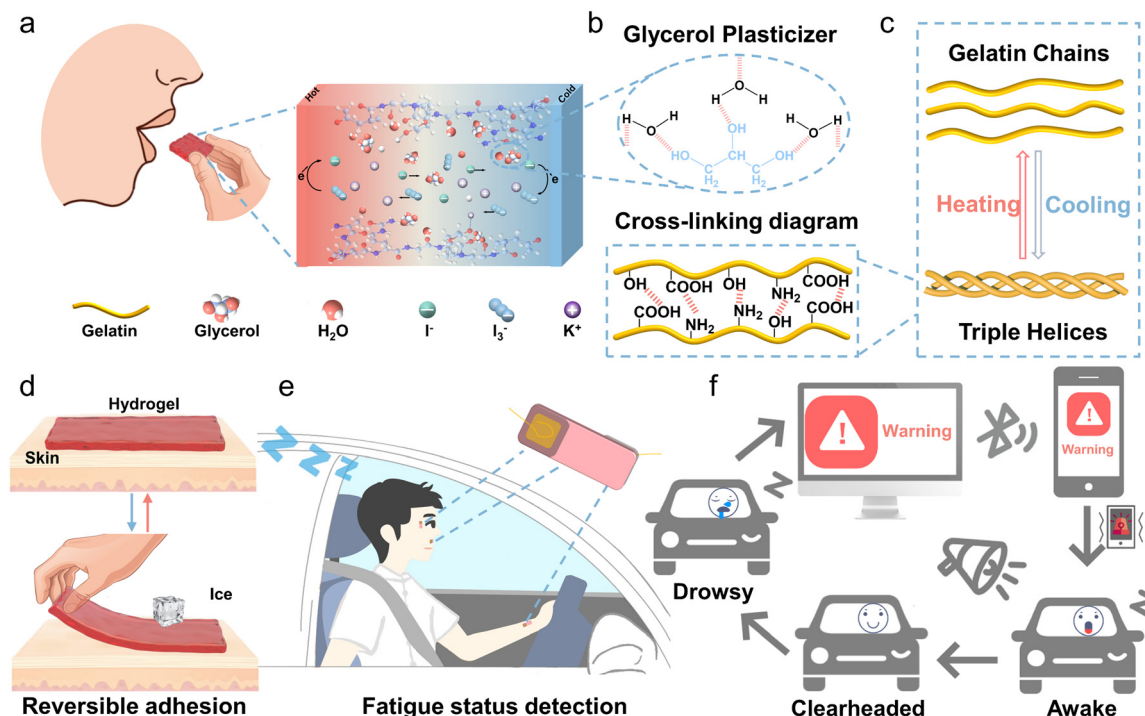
a

Hot

Cold

e

e

Gelatin

Glycerol

$H_2O$

$I^-$

$I_3^-$

$K^+$

b

Glycerol Plasticizer

H O H

H O H

H O H

OH

OH

OH

HO C C C OH
$H_2$ H $H_2$

Cross-linking diagram

OH COOH OH $NH_2$ COOH

COOH $NH_2$ $NH_2$ OH COOH

c

Gelatin Chains

Heating

Cooling

Triple Helices

d

Hydrogel

Skin

Ice

Reversible adhesion

e

Z Z Z

Fatigue status detection

f

Warning

Warning

Drowsy

Clearheaded

Awake